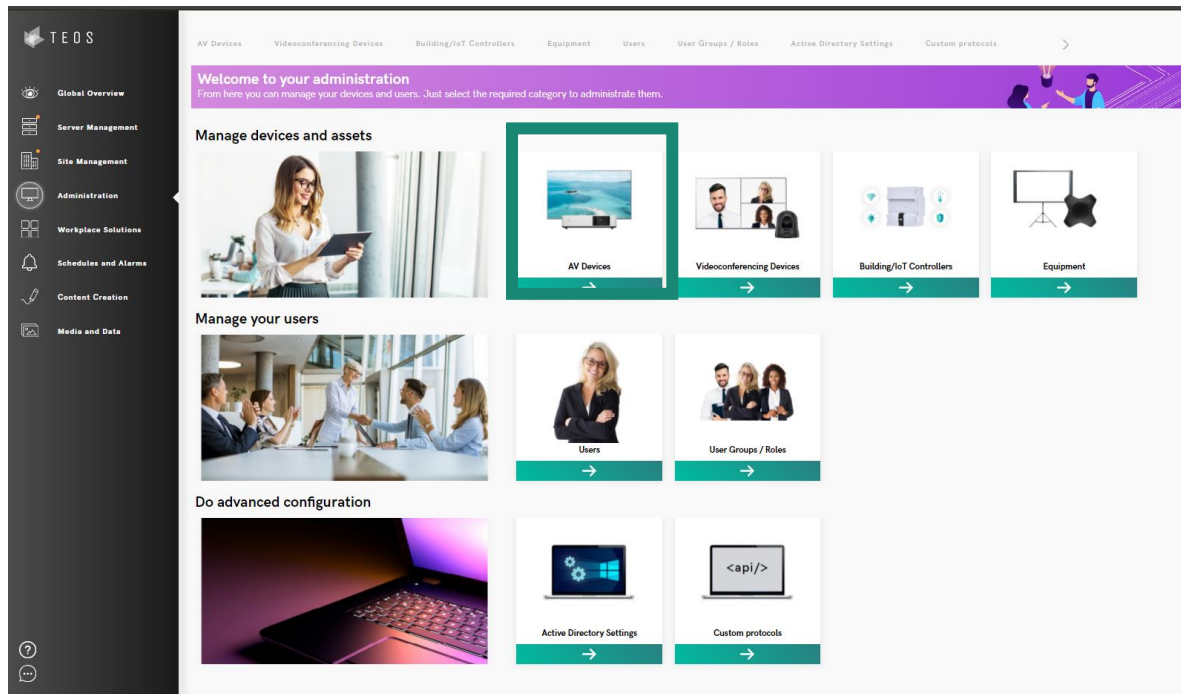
TEOS

Global Overview
Server Management
Site Management
Administration
Workplace Solutions
Schedules and Alarms
Content Creation
Media and Data

AV Devices Videoconferencing Devices Building/IoT Controllers Equipment Users User Groups / Roles Active Directory Settings Custom protocols

Welcome to your administration
From here you can manage your devices and users. Just select the required category to administrate them.

Manage devices and assets

AV Devices
→
Videoconferencing Devices
→
Building/IoT Controllers
→
Equipment
→

Manage your users

Users
→
User Groups / Roles
→

Do advanced configuration

<api/>

Active Directory Settings
→
Custom protocols
→